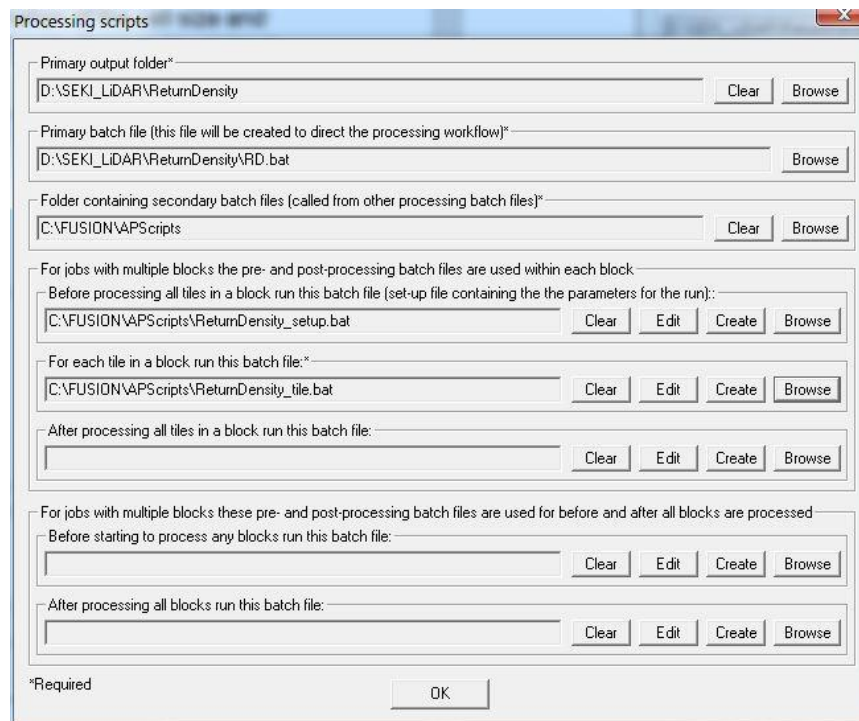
Processing scripts

Primary output folder*
D:\SEKI_LiDAR\ReturnDensity
Clear
Browse

Primary batch file (this file will be created to direct the processing workflow)*
D:\SEKI_LiDAR\ReturnDensity\RD.bat
Browse

Folder containing secondary batch files (called from other processing batch files)*
C:\FUSION\APScripts
Clear
Browse

For jobs with multiple blocks the pre- and post-processing batch files are used within each block

Before processing all tiles in a block run this batch file (set-up file containing the the parameters for the run)::
C:\FUSION\APScripts\ReturnDensity_setup.bat
Clear
Edit
Create
Browse

For each tile in a block run this batch file:*
C:\FUSION\APScripts\ReturnDensity_tile.bat
Clear
Edit
Create
Browse

After processing all tiles in a block run this batch file:
Clear
Edit
Create
Browse

For jobs with multiple blocks these pre- and post-processing batch files are used for before and after all blocks are processed

Before starting to process any blocks run this batch file:
Clear
Edit
Create
Browse

After processing all blocks run this batch file:
Clear
Edit
Create
Browse

*Required
OK